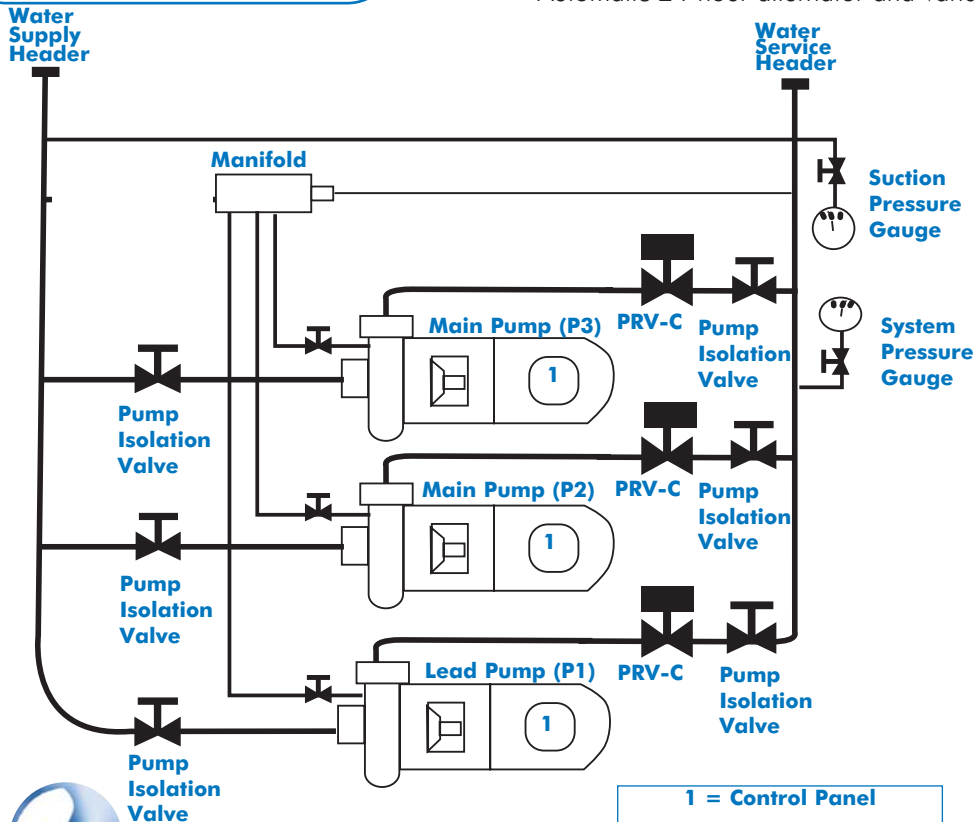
Automatic 2 Pilot alternator and valve

Water Supply Header

Water Service Header

Manifold

Suction Pressure Gauge

System Pressure Gauge

Main Pump (P3)

PRV-C

Pump Isolation Valve

Pump Isolation Valve

1

Main Pump (P2)

PRV-C

Pump Isolation Valve

Pump Isolation Valve

1

Lead Pump (P1)

PRV-C

Pump Isolation Valve

Pump Isolation Valve

1

1 = Control Panel